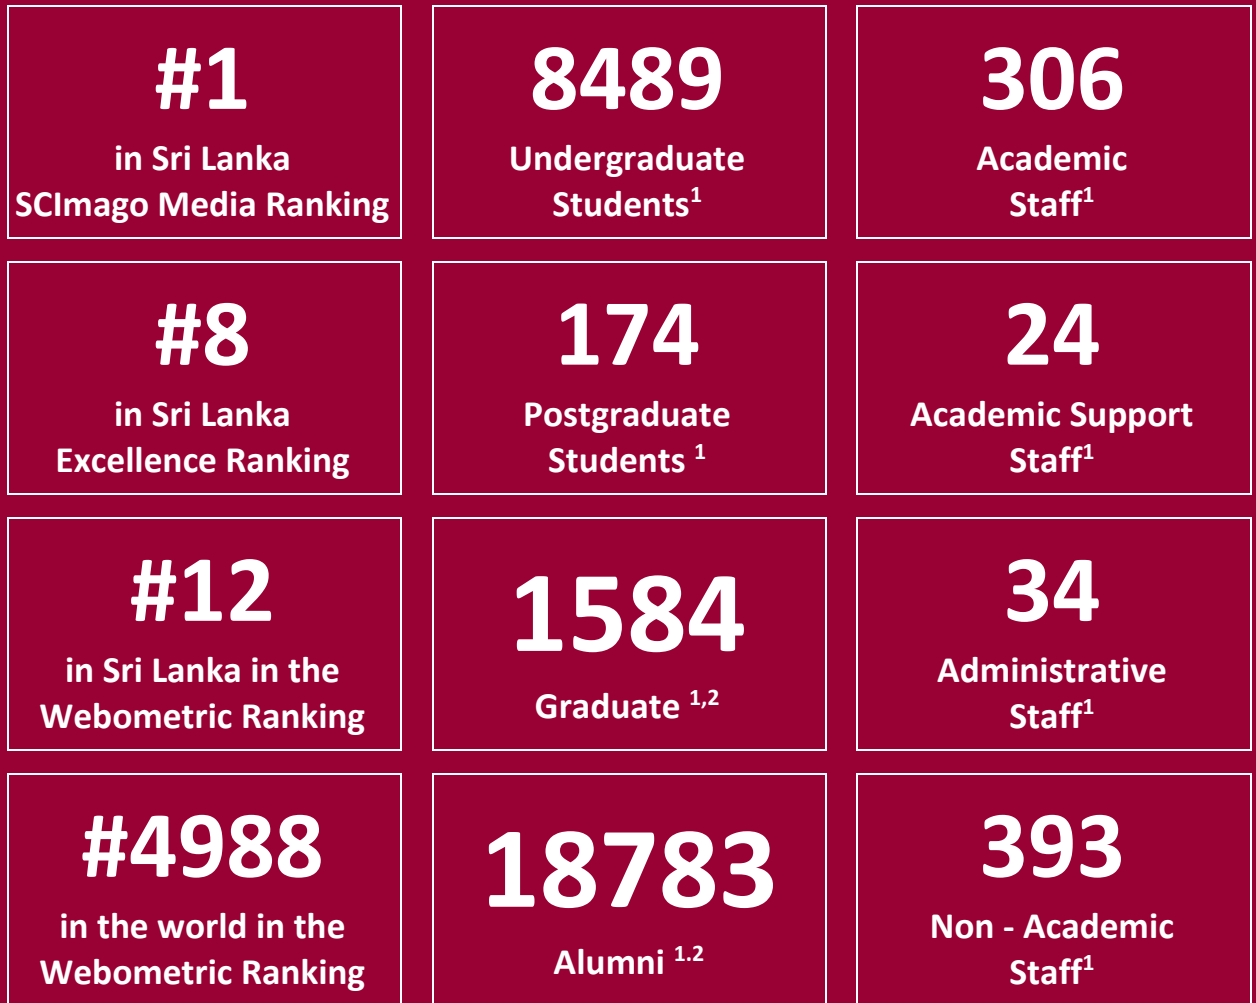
#1
in Sri Lanka SCImago Media Ranking

8489
Undergraduate Students$^{1}$

306
Academic Staff$^{1}$

#8
in Sri Lanka Excellence Ranking

174
Postgraduate Students $^{1}$

24
Academic Support Staff$^{1}$

#12
in Sri Lanka in the Webometric Ranking

1584
Graduate $^{1,2}$

34
Administrative Staff$^{1}$

#4988
in the world in the Webometric Ranking

18783
Alumni $^{1.2}$

393
Non - Academic Staff$^{1}$